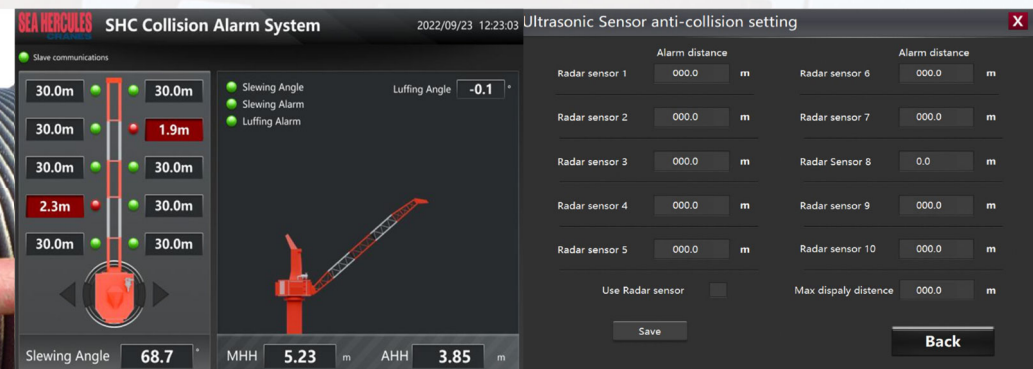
SEA HERCULES CRANES SHC Collision Alarm System 2022/09/23 12:23:03

Slave communications

30.0m 30.0m
30.0m 1.9m
30.0m 30.0m
2.3m 30.0m
30.0m 30.0m

Slewing Angle 68.7 °

Slewing Angle
Slewing Alarm
Luffing Alarm

Luffing Angle -0.1 °

MHH 5.23 m AHH 3.85 m

Ultrasonic Sensor anti-collision setting X

| | Alarm distance | | | Alarm distance | |
|---|---|---|---|---|---|
| Radar sensor 1 | 000.0 | m | Radar sensor 6 | 000.0 | m |
| Radar sensor 2 | 000.0 | m | Radar sensor 7 | 000.0 | m |
| Radar sensor 3 | 000.0 | m | Radar Sensor 8 | 0.0 | m |
| Radar sensor 4 | 000.0 | m | Radar sensor 9 | 000.0 | m |
| Radar sensor 5 | 000.0 | m | Radar sensor 10 | 000.0 | m |

Use Radar sensor

Max dispaly distence 000.0 m

Save

Back